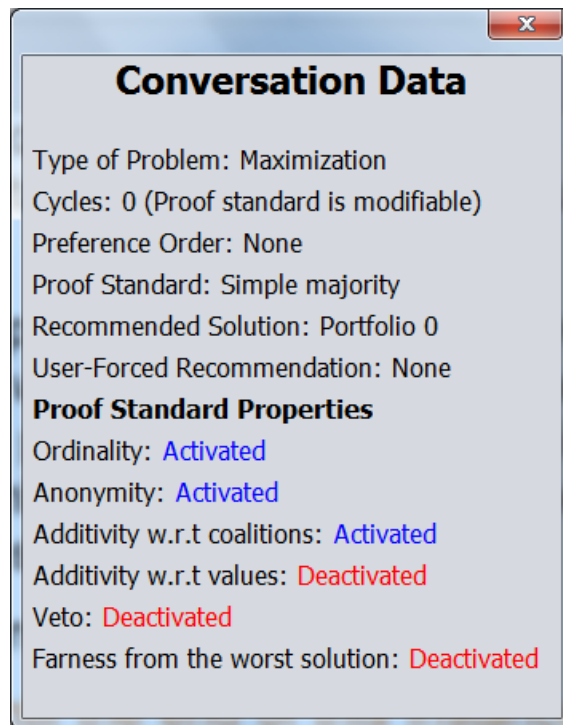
x

Conversation Data

Type of Problem: Maximization
Cycles: 0 (Proof standard is modifiable)
Preference Order: None
Proof Standard: Simple majority
Recommended Solution: Portfolio 0
User-Forced Recommendation: None
Proof Standard Properties
Ordinality: Activated
Anonymity: Activated
Additivity w.r.t coalitions: Activated
Additivity w.r.t values: Deactivated
Veto: Deactivated
Farness from the worst solution: Deactivated